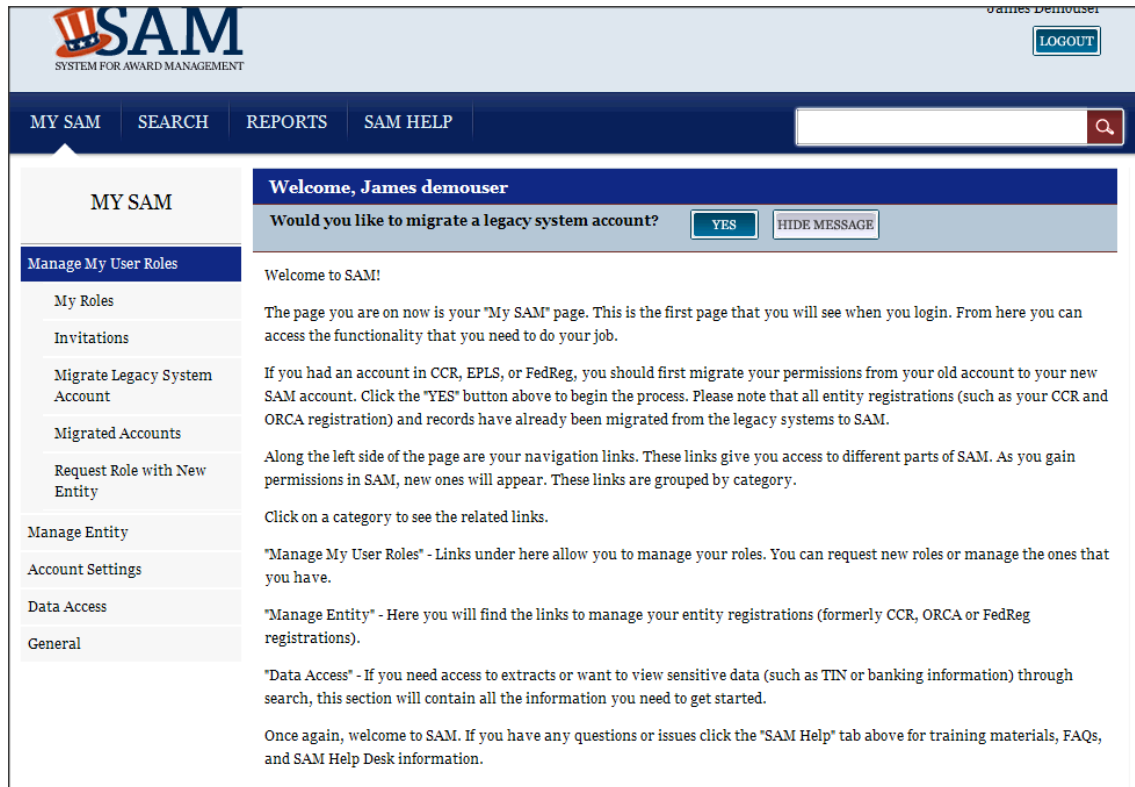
SAM
SYSTEM FOR AWARD MANAGEMENT

James Demouser
LOGOUT

MY SAM SEARCH REPORTS SAM HELP

MY SAM

Manage My User Roles
My Roles
Invitations
Migrate Legacy System Account
Migrated Accounts
Request Role with New Entity
Manage Entity
Account Settings
Data Access
General

Welcome, James demouser

Would you like to migrate a legacy system account? YES HIDE MESSAGE

Welcome to SAM!

The page you are on now is your "My SAM" page. This is the first page that you will see when you login. From here you can access the functionality that you need to do your job.

If you had an account in CCR, EPLS, or FedReg, you should first migrate your permissions from your old account to your new SAM account. Click the "YES" button above to begin the process. Please note that all entity registrations (such as your CCR and ORCA registration) and records have already been migrated from the legacy systems to SAM.

Along the left side of the page are your navigation links. These links give you access to different parts of SAM. As you gain permissions in SAM, new ones will appear. These links are grouped by category.

Click on a category to see the related links.

"Manage My User Roles" - Links under here allow you to manage your roles. You can request new roles or manage the ones that you have.

"Manage Entity" - Here you will find the links to manage your entity registrations (formerly CCR, ORCA or FedReg registrations).

"Data Access" - If you need access to extracts or want to view sensitive data (such as TIN or banking information) through search, this section will contain all the information you need to get started.

Once again, welcome to SAM. If you have any questions or issues click the "SAM Help" tab above for training materials, FAQs, and SAM Help Desk information.